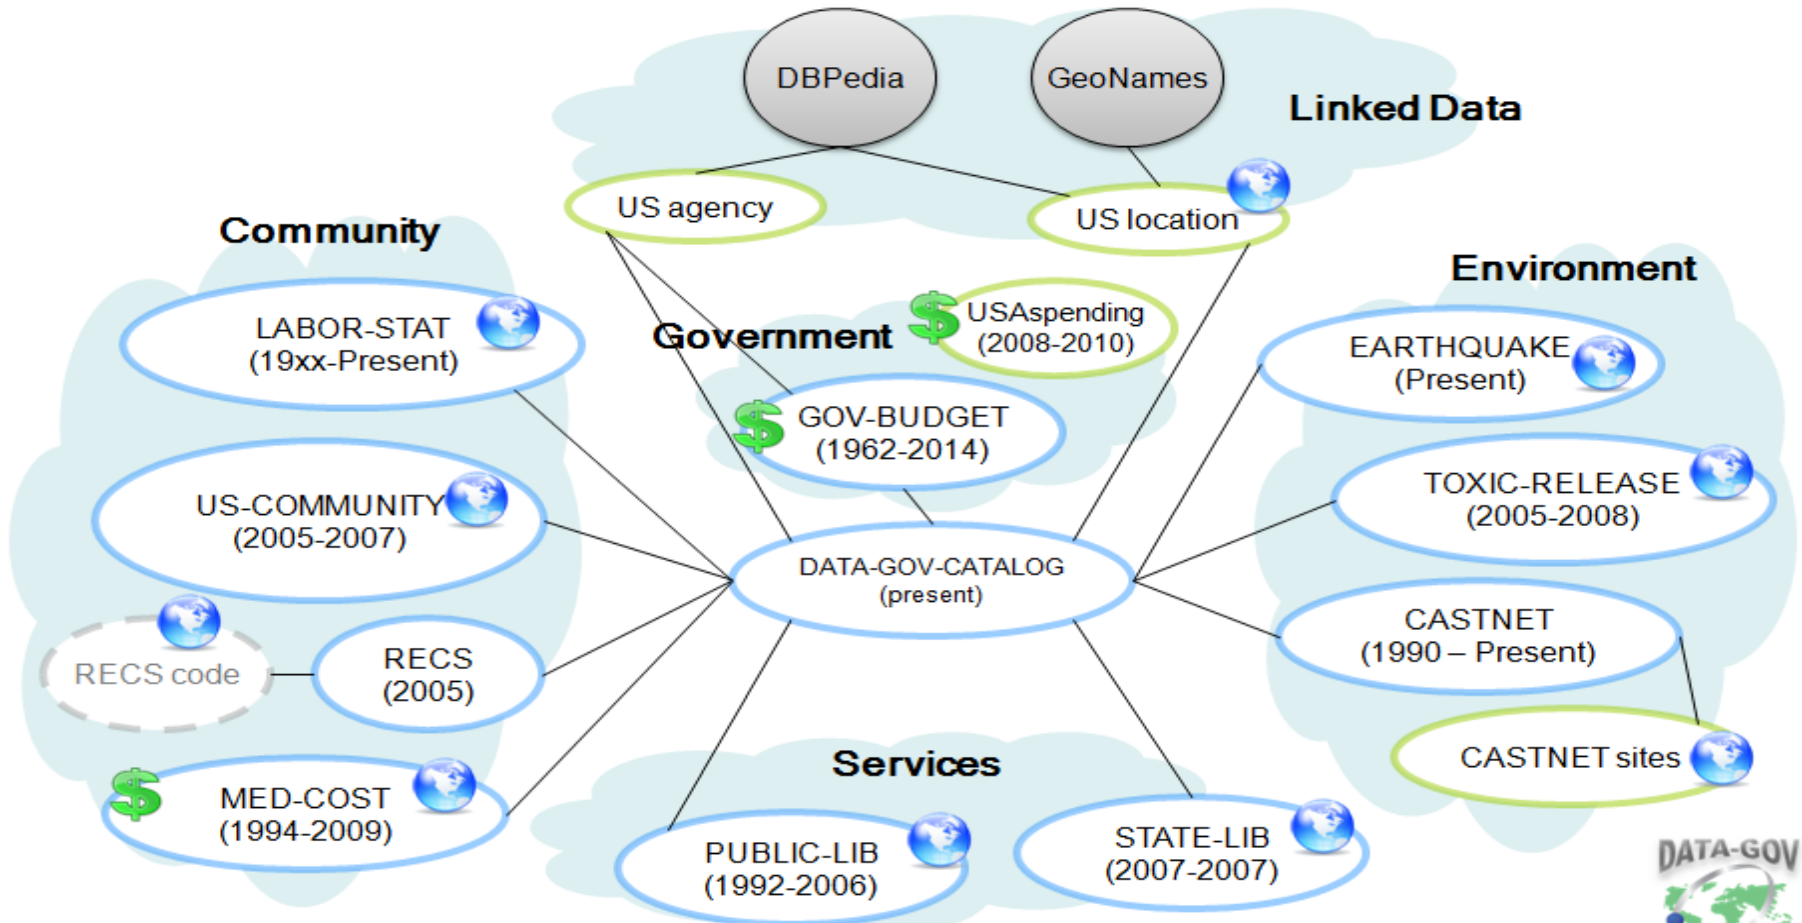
DBPedia

GeoNames

Linked Data

US agency

US location

Community

Environment

LABOR-STAT (19xx-Present)

Government

USAspending (2008-2010)

EARTHQUAKE (Present)

GOV-BUDGET (1962-2014)

US-COMMUNITY (2005-2007)

TOXIC-RELEASE (2005-2008)

DATA-GOV-CATALOG (present)

CASTNET (1990 – Present)

RECS code

RECS (2005)

CASTNET sites

Services

MED-COST (1994-2009)

PUBLIC-LIB (1992-2006)

STATE-LIB (2007-2007)

DATA-GOV